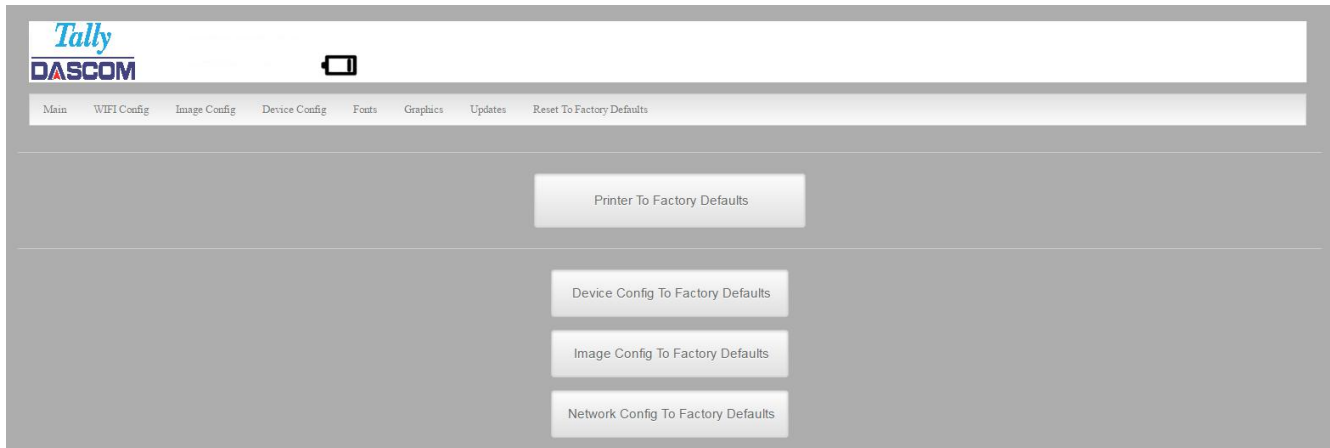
Tally
DASCOM

Main WIFI Config Image Config Device Config Fonts Graphics Updates Reset To Factory Defaults

Printer To Factory Defaults

Device Config To Factory Defaults

Image Config To Factory Defaults

Network Config To Factory Defaults